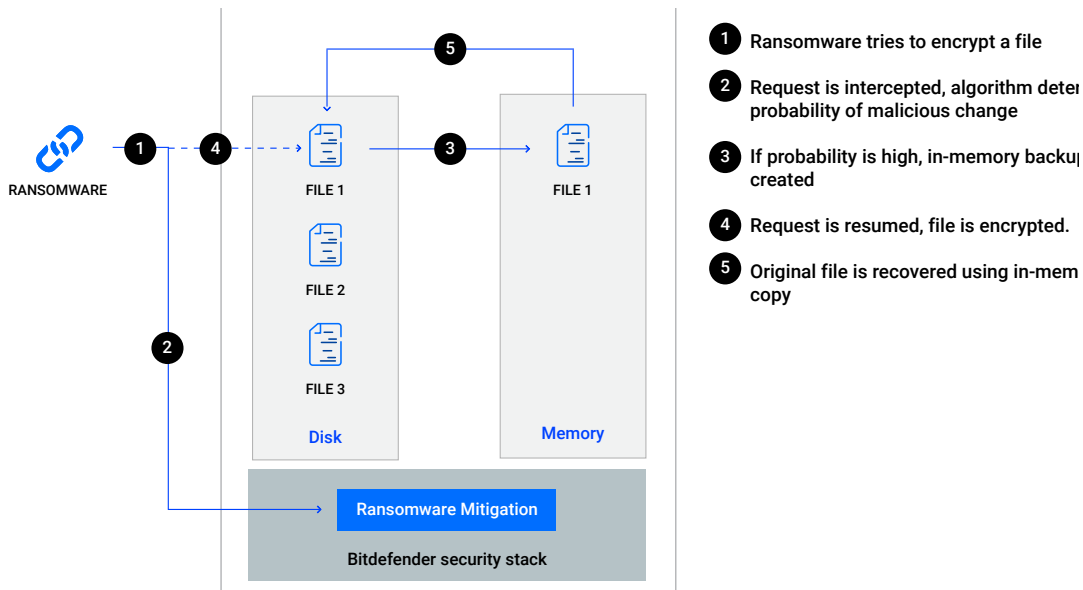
RANSOMWARE

1

4

5

3

2

FILE 1

FILE 2

FILE 3

Disk

FILE 1

Memory

Ransomware Mitigation

Bitdefender security stack

1 Ransomware tries to encrypt a file

2 Request is intercepted, algorithm deter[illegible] probability of malicious change

3 If probability is high, in-memory backu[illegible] created

4 Request is resumed, file is encrypted.

5 Original file is recovered using in-mem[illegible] copy